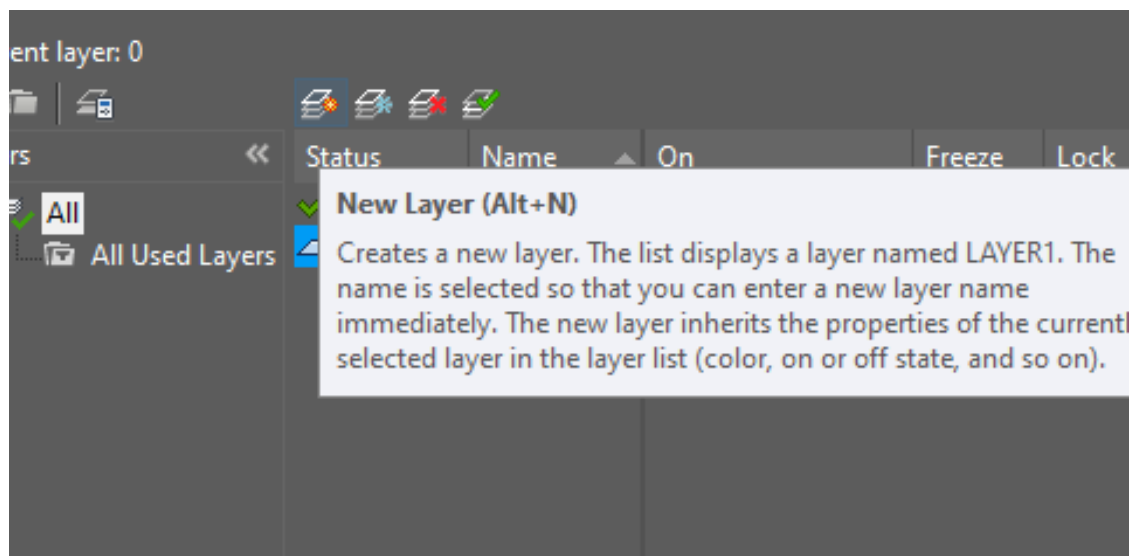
ent layer: 0

rs

Status

Name

On

Freeze

Lock

All

All Used Layers

New Layer (Alt+N)

Creates a new layer. The list displays a layer named LAYER1. The name is selected so that you can enter a new layer name immediately. The new layer inherits the properties of the currentl selected layer in the layer list (color, on or off state, and so on).